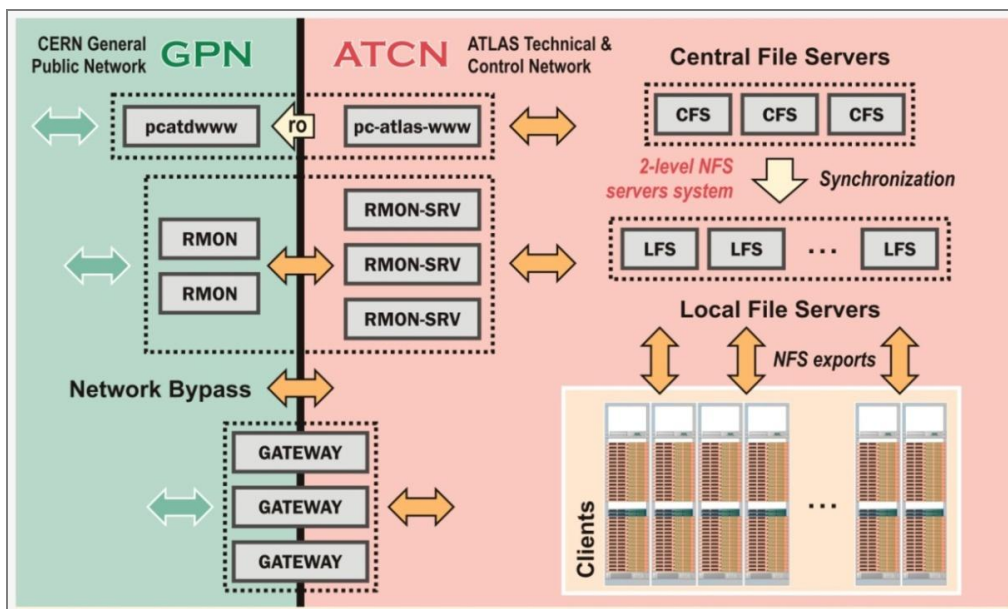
CERN General Public Network GPN

ATCN ATLAS Technical & Control Network

Central File Servers

pcatdwww

ro

pc-atlas-www

CFS CFS CFS

2-level NFS servers system

Synchronization

RMON-SRV

RMON

RMON-SRV

RMON

RMON-SRV

LFS LFS ... LFS

Local File Servers

NFS exports

Network Bypass

GATEWAY

GATEWAY

GATEWAY

Clients

...